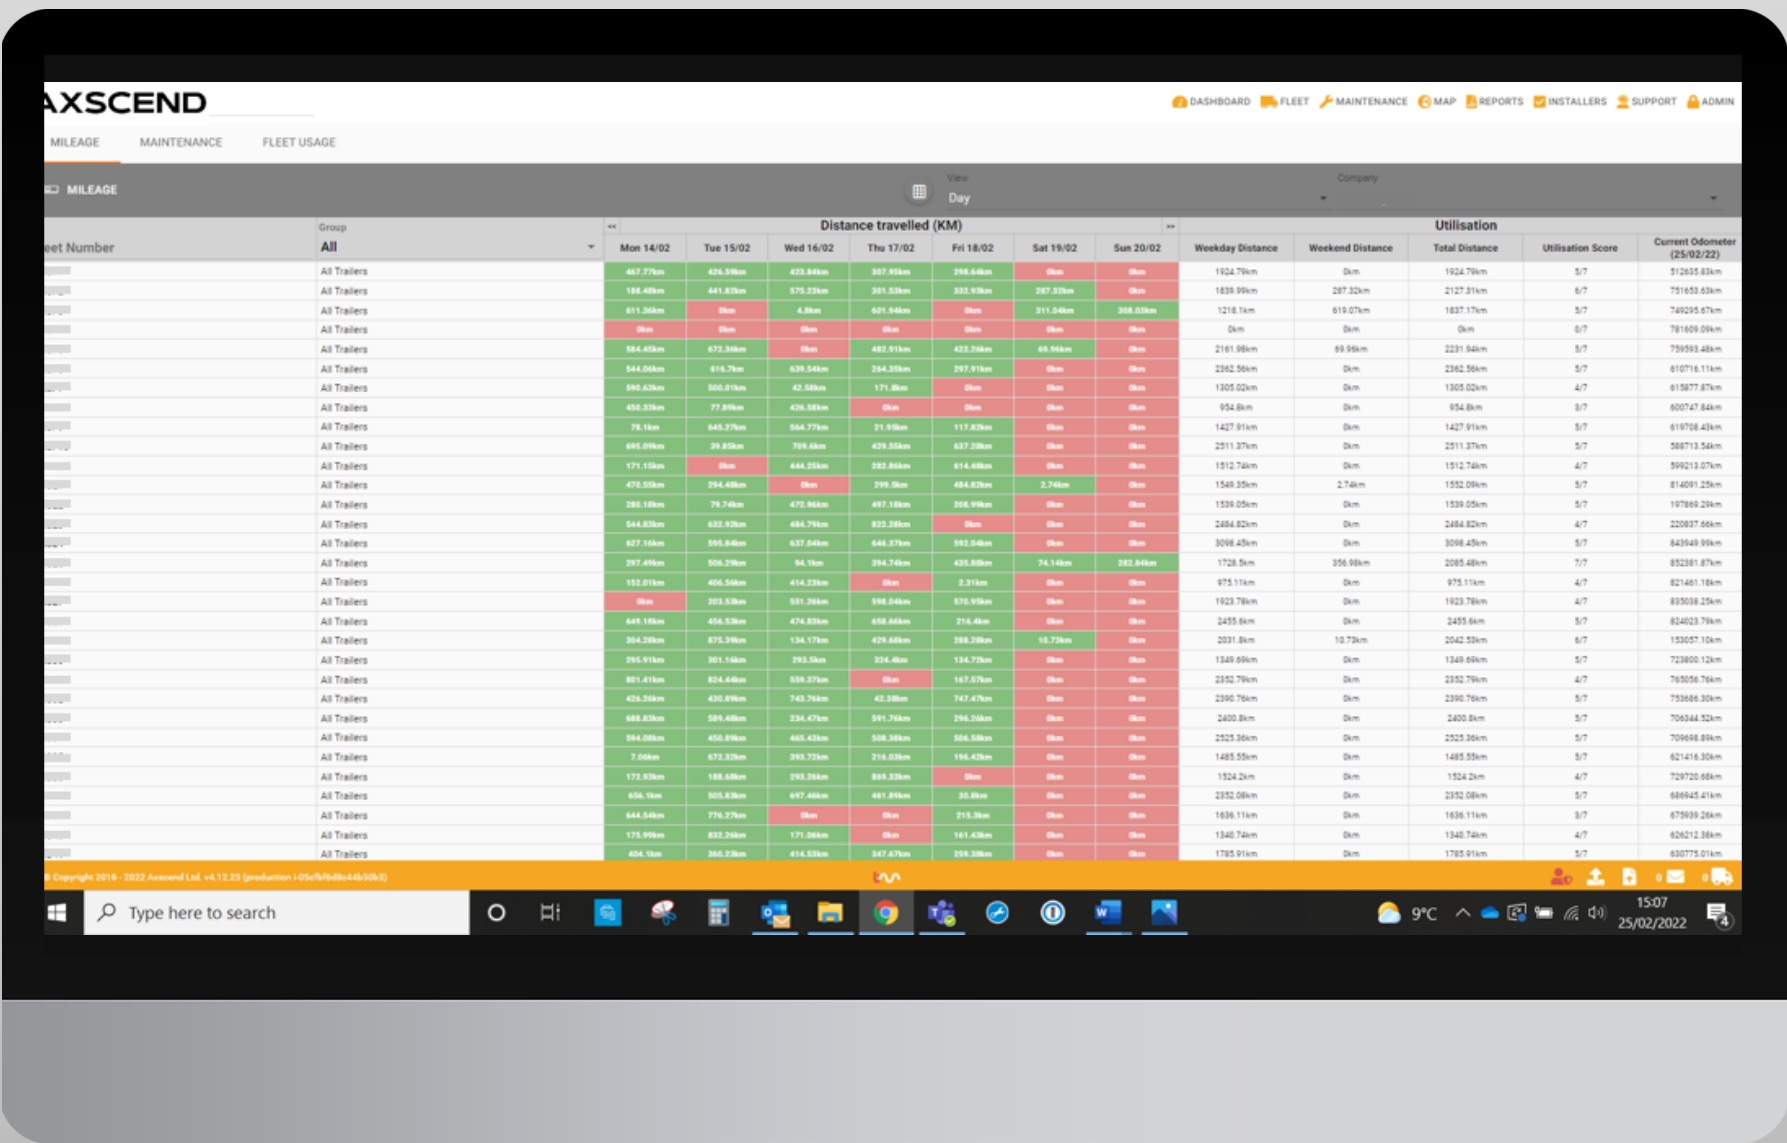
AXSCEND

DASHBOARD FLEET MAINTENANCE MAP REPORTS INSTALLERS SUPPORT ADMIN

MILEAGE MAINTENANCE FLEET USAGE

MILEAGE

View
Day

Company

Group
All

Distance travelled (KM)

Utilisation

| eet Number | Group | Mon 14/02 | Tue 15/02 | Wed 16/02 | Thu 17/02 | Fri 18/02 | Sat 19/02 | Sun 20/02 | Weekday Distance | Weekend Distance | Total Distance | Utilisation Score | Current Odometer (25/02/22) |
|---|---|---|---|---|---|---|---|---|---|---|---|---|---|
| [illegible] | All Trailers | 467.77km | 426.59km | 423.84km | 307.95km | 298.64km | 0km | 0km | 1924.79km | 0km | 1924.79km | 5/7 | 512635.83km |
| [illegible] | All Trailers | 188.48km | 441.82km | 575.23km | 301.53km | 332.93km | 287.32km | 0km | 1839.99km | 287.32km | 2127.31km | 6/7 | 751653.63km |
| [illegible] | All Trailers | 611.36km | 0km | 4.8km | 601.94km | 0km | 311.04km | 308.03km | 1218.1km | 619.07km | 1837.17km | 5/7 | 749295.67km |
| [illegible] | All Trailers | 0km | 0km | 0km | 0km | 0km | 0km | 0km | 0km | 0km | 0km | 0/7 | 781609.09km |
| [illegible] | All Trailers | 584.45km | 672.36km | 0km | 482.91km | 422.26km | 69.96km | 0km | 2161.98km | 69.96km | 2231.94km | 5/7 | 759593.48km |
| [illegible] | All Trailers | 544.06km | 616.7km | 639.54km | 264.35km | 297.91km | 0km | 0km | 2362.56km | 0km | 2362.56km | 5/7 | 610716.11km |
| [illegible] | All Trailers | 590.63km | 500.01km | 42.58km | 171.8km | 0km | 0km | 0km | 1305.02km | 0km | 1305.02km | 4/7 | 615877.87km |
| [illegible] | All Trailers | 450.33km | 77.89km | 426.58km | 0km | 0km | 0km | 0km | 954.8km | 0km | 954.8km | 3/7 | 600747.84km |
| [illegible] | All Trailers | 78.1km | 645.27km | 564.77km | 21.95km | 117.82km | 0km | 0km | 1427.91km | 0km | 1427.91km | 5/7 | 619708.43km |
| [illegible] | All Trailers | 695.09km | 39.85km | 709.6km | 429.55km | 637.29km | 0km | 0km | 2511.37km | 0km | 2511.37km | 5/7 | 588713.54km |
| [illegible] | All Trailers | 171.15km | 0km | 444.25km | 282.86km | 614.48km | 0km | 0km | 1512.74km | 0km | 1512.74km | 4/7 | 599213.07km |
| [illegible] | All Trailers | 470.55km | 294.48km | 0km | 299.5km | 484.82km | 2.74km | 0km | 1549.35km | 2.74km | 1552.09km | 5/7 | 814091.25km |
| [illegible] | All Trailers | 280.18km | 79.74km | 472.96km | 497.18km | 208.99km | 0km | 0km | 1539.05km | 0km | 1539.05km | 5/7 | 197869.29km |
| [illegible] | All Trailers | 544.83km | 632.92km | 484.79km | 822.28km | 0km | 0km | 0km | 2484.82km | 0km | 2484.82km | 4/7 | 220837.66km |
| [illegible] | All Trailers | 627.16km | 595.84km | 637.04km | 646.37km | 592.04km | 0km | 0km | 3098.45km | 0km | 3098.45km | 5/7 | 843949.99km |
| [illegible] | All Trailers | 297.49km | 506.29km | 94.1km | 394.74km | 435.88km | 74.14km | 282.84km | 1728.5km | 356.98km | 2085.48km | 7/7 | 852381.87km |
| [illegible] | All Trailers | 152.01km | 406.56km | 414.23km | 0km | 2.31km | 0km | 0km | 975.11km | 0km | 975.11km | 4/7 | 821461.18km |
| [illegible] | All Trailers | 0km | 203.53km | 551.26km | 598.04km | 570.95km | 0km | 0km | 1923.78km | 0km | 1923.78km | 4/7 | 835038.25km |
| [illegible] | All Trailers | 649.18km | 456.53km | 474.83km | 658.66km | 216.4km | 0km | 0km | 2455.6km | 0km | 2455.6km | 5/7 | 824023.79km |
| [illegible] | All Trailers | 304.28km | 875.39km | 134.17km | 429.68km | 288.28km | 10.73km | 0km | 2031.8km | 10.73km | 2042.53km | 6/7 | 153057.10km |
| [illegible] | All Trailers | 295.91km | 301.16km | 293.5km | 324.4km | 134.72km | 0km | 0km | 1349.69km | 0km | 1349.69km | 5/7 | 723800.12km |
| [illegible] | All Trailers | 801.41km | 824.44km | 559.37km | 0km | 167.57km | 0km | 0km | 2352.79km | 0km | 2352.79km | 4/7 | 765056.76km |
| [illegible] | All Trailers | 426.26km | 430.89km | 743.76km | 42.38km | 747.47km | 0km | 0km | 2390.76km | 0km | 2390.76km | 5/7 | 753666.30km |
| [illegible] | All Trailers | 688.83km | 589.48km | 234.47km | 591.76km | 296.26km | 0km | 0km | 2400.8km | 0km | 2400.8km | 5/7 | 706344.52km |
| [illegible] | All Trailers | 594.08km | 450.89km | 465.43km | 508.38km | 506.58km | 0km | 0km | 2525.36km | 0km | 2525.36km | 5/7 | 709698.89km |
| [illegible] | All Trailers | 7.06km | 672.32km | 393.72km | 216.03km | 196.42km | 0km | 0km | 1485.55km | 0km | 1485.55km | 5/7 | 621416.30km |
| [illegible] | All Trailers | 172.93km | 188.68km | 293.26km | 869.33km | 0km | 0km | 0km | 1524.2km | 0km | 1524.2km | 4/7 | 729720.68km |
| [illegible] | All Trailers | 656.1km | 505.83km | 697.46km | 461.89km | 30.8km | 0km | 0km | 2352.08km | 0km | 2352.08km | 5/7 | 686945.41km |
| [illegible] | All Trailers | 644.54km | 776.27km | 0km | 0km | 215.3km | 0km | 0km | 1636.11km | 0km | 1636.11km | 3/7 | 675939.26km |
| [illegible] | All Trailers | 175.99km | 832.26km | 171.06km | 0km | 161.43km | 0km | 0km | 1340.74km | 0km | 1340.74km | 4/7 | 626212.38km |
| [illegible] | All Trailers | 404.1km | 360.23km | 414.53km | 347.67km | 259.38km | 0km | 0km | 1785.91km | 0km | 1785.91km | 5/7 | 630775.01km |

© Copyright 2016 - 2022 Axscend Ltd. v4.12.25 (production i-05cfbf6d0a44b50b3)

Type here to search

9°C

15:07
25/02/2022